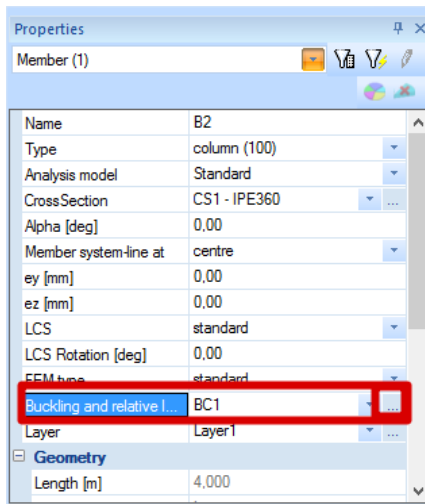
Properties

Member (1)

| | |
|---|---|
| Name | B2 |
| Type | column (100) |
| Analysis model | Standard |
| CrossSection | CS1 - IPE360 |
| Alpha [deg] | 0,00 |
| Member system-line at | centre |
| ey [mm] | 0,00 |
| ez [mm] | 0,00 |
| LCS | standard |
| LCS Rotation [deg] | 0,00 |
| FEM type | standard |
| Buckling and relative l... | BC1 |
| Layer | Layer1 |

Geometry

| | |
|---|---|
| Length [m] | 4,000 |